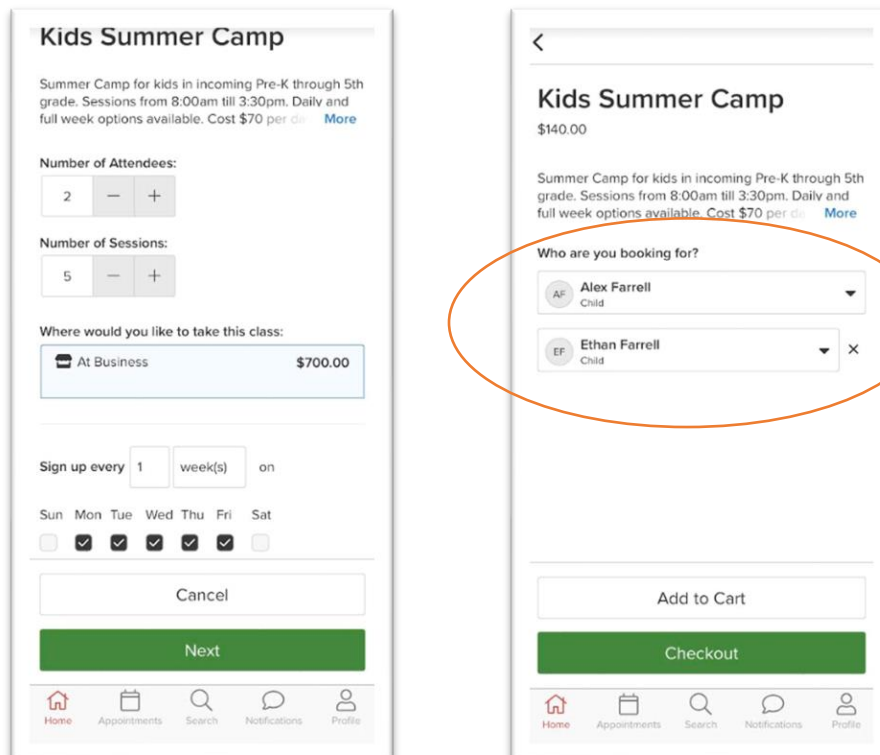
Kids Summer Camp

Summer Camp for kids in incoming Pre-K through 5th grade. Sessions from 8:00am till 3:30pm. Daily and full week options available. Cost $70 per da More

Number of Attendees:

2 − +

Number of Sessions:

5 − +

Where would you like to take this class:

At Business $700.00

Sign up every 1 week(s) on

Sun Mon Tue Wed Thu Fri Sat

Cancel

Next

Home Appointments Search Notifications Profile

<

Kids Summer Camp

$140.00

Summer Camp for kids in incoming Pre-K through 5th grade. Sessions from 8:00am till 3:30pm. Daily and full week options available. Cost $70 per da More

Who are you booking for?

AF Alex Farrell Child

EF Ethan Farrell Child ×

Add to Cart

Checkout

Home Appointments Search Notifications Profile